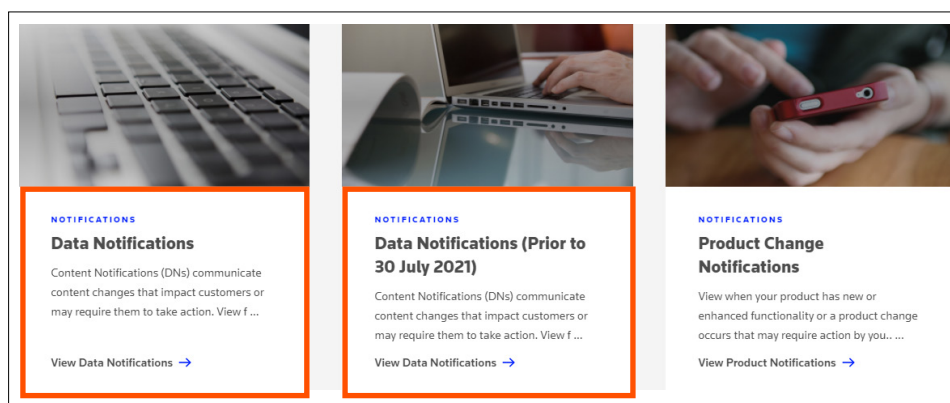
NOTIFICATIONS

Data Notifications

Content Notifications (DNs) communicate content changes that impact customers or may require them to take action. View f ...

View Data Notifications →

NOTIFICATIONS

Data Notifications (Prior to 30 July 2021)

Content Notifications (DNs) communicate content changes that impact customers or may require them to take action. View f ...

View Data Notifications →

NOTIFICATIONS

Product Change Notifications

View when your product has new or enhanced functionality or a product change occurs that may require action by you.. ...

View Product Notifications →